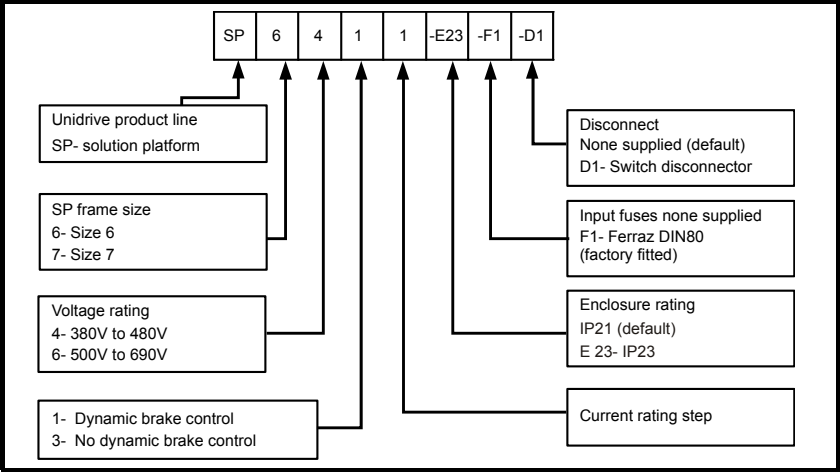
| SP | 6 | 4 | 1 | 1 | -E23 | -F1 | -D1 |
|---|---|---|---|---|---|---|---|

Unidrive product line
SP- solution platform

SP frame size
6- Size 6
7- Size 7

Voltage rating
4- 380V to 480V
6- 500V to 690V

1- Dynamic brake control
3- No dynamic brake control

Disconnect
None supplied (default)
D1- Switch disconnector

Input fuses none supplied
F1- Ferraz DIN80
(factory fitted)

Enclosure rating
IP21 (default)
E 23- IP23

Current rating step